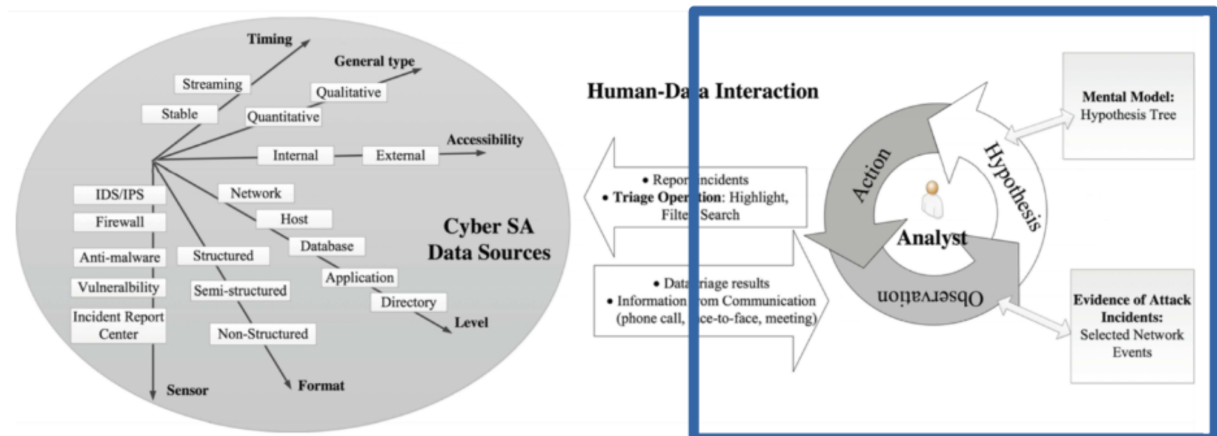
Timing

Streaming

Stable

General type

Qualitative

Quantitative

Accessibility

Internal

External

IDS/IPS

Firewall

Anti-malware

Vulnerability

Incident Report Center

Network

Host

Database

Application

Directory

Level

Structured

Semi-structured

Non-Structured

Format

Sensor

Cyber SA Data Sources

Human-Data Interaction

• Report incidents
• Triage Operation: Highlight, Filter, Search

• Data triage results
• Information from Communication (phone call, face-to-face, meeting)

Action

Hypothesis

Analyst

Observation

Mental Model: Hypothesis Tree

Evidence of Attack Incidents: Selected Network Events